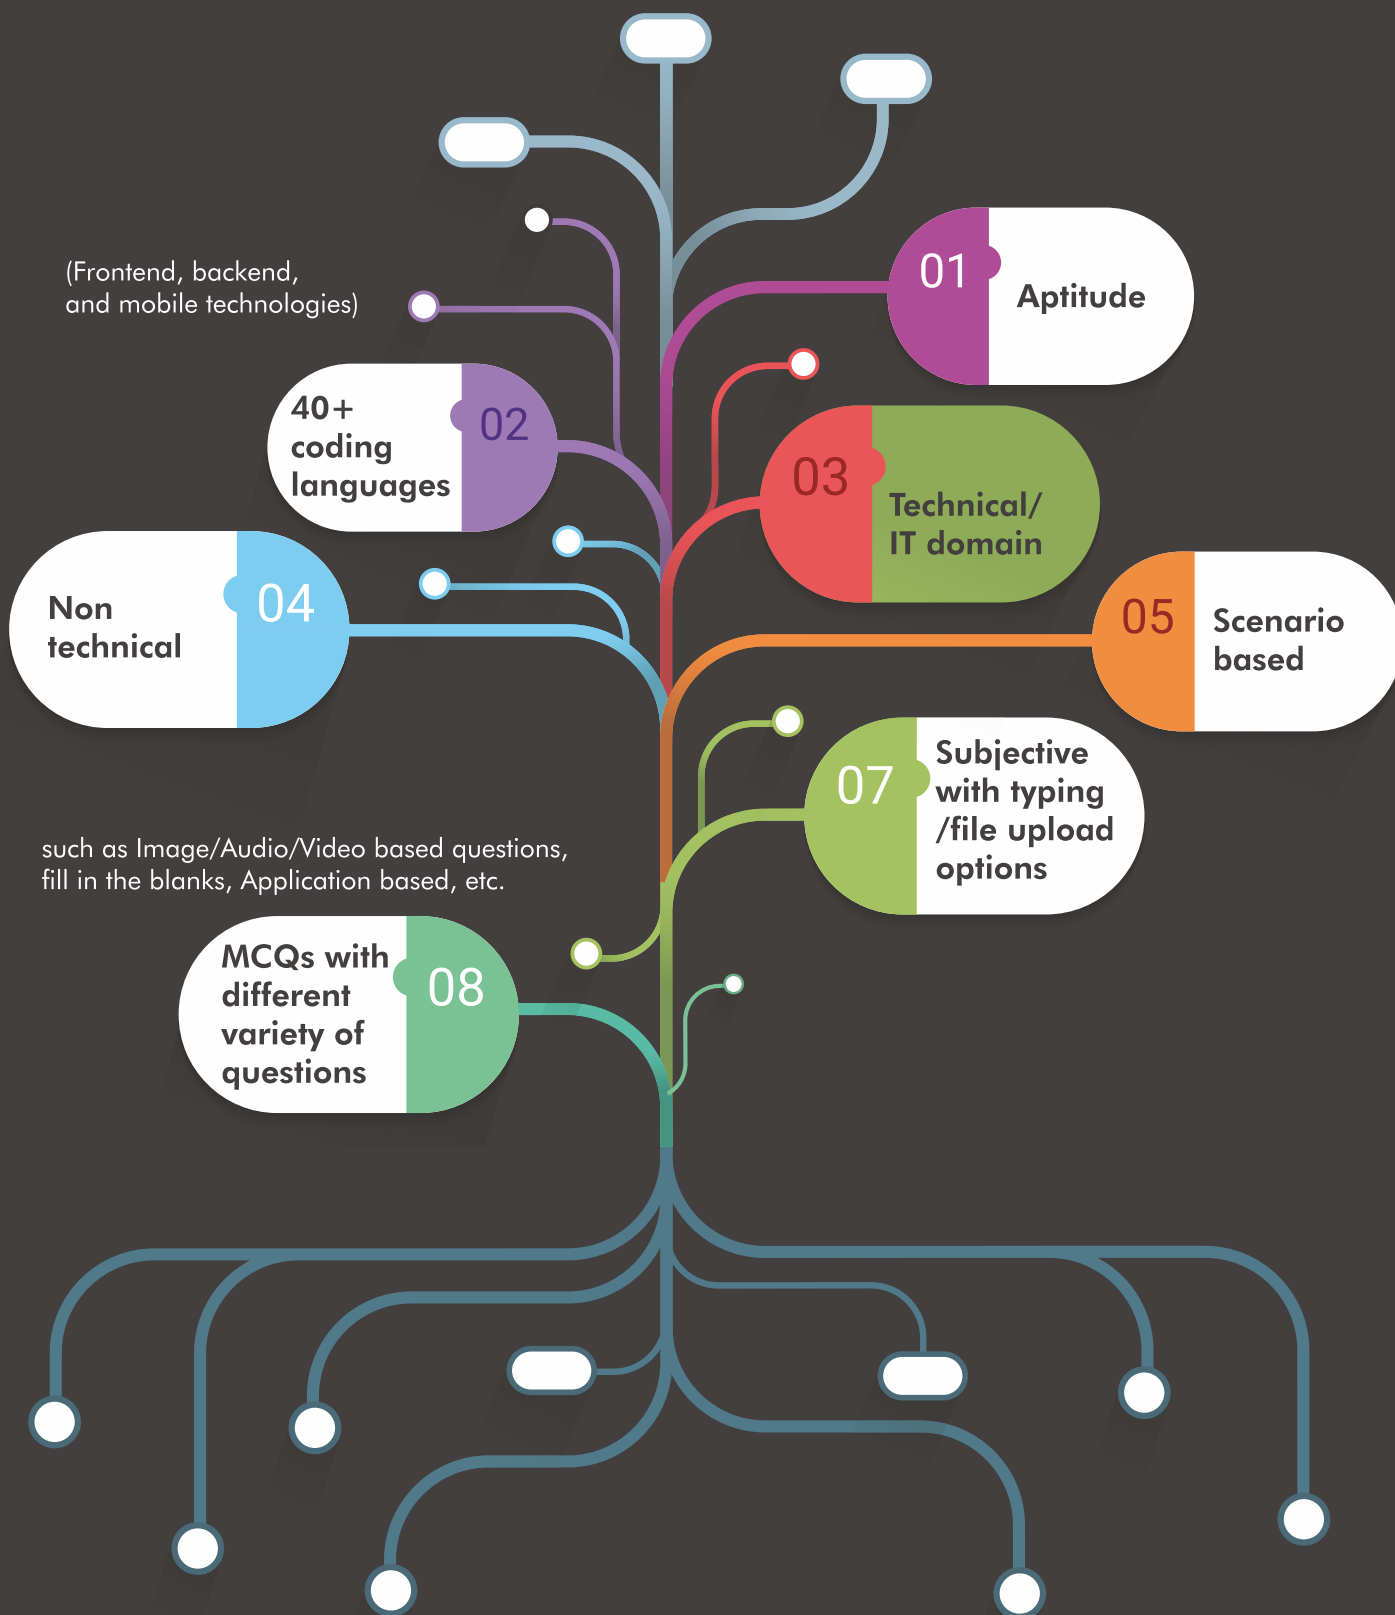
01 Aptitude

(Frontend, backend, and mobile technologies)

40+ coding languages 02

03 Technical/ IT domain

Non technical 04

05 Scenario based

07 Subjective with typing /file upload options

such as Image/Audio/Video based questions, fill in the blanks, Application based, etc.

MCQs with different variety of questions 08